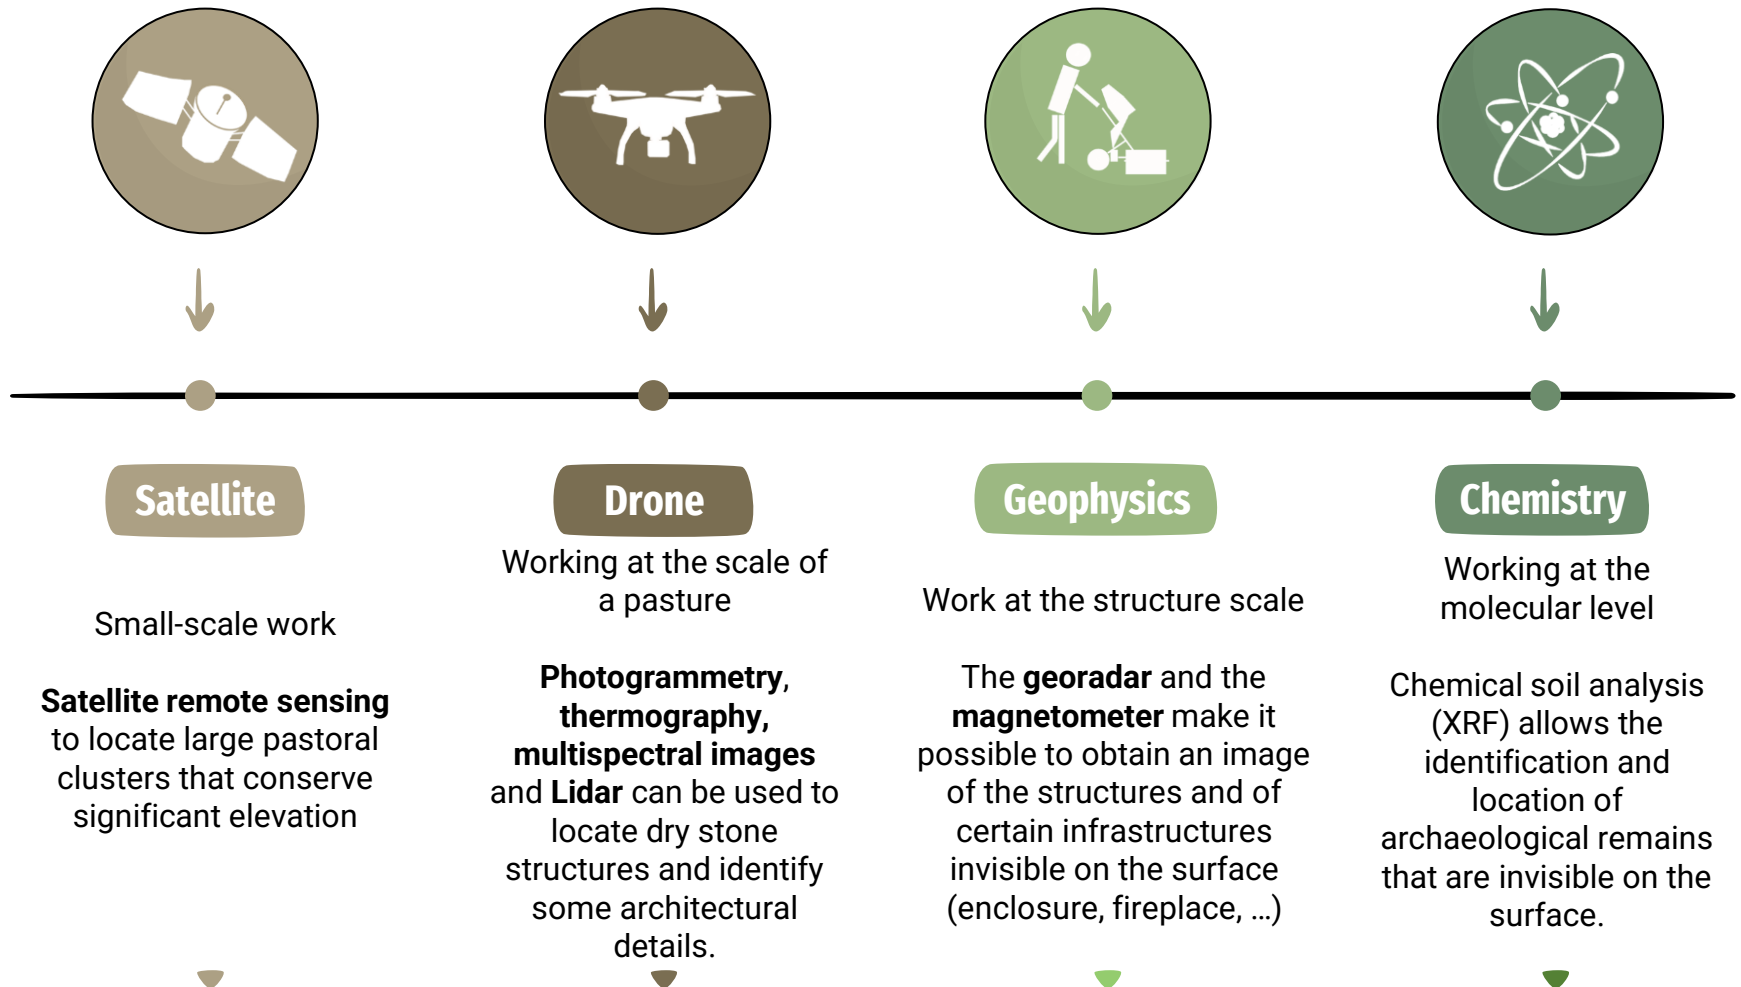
Satellite

Small-scale work

Satellite remote sensing to locate large pastoral clusters that conserve significant elevation

Drone

Working at the scale of a pasture

Photogrammetry, thermography, multispectral images and Lidar can be used to locate dry stone structures and identify some architectural details.

Geophysics

Work at the structure scale

The georadar and the magnetometer make it possible to obtain an image of the structures and of certain infrastructures invisible on the surface (enclosure, fireplace, …)

Chemistry

Working at the molecular level

Chemical soil analysis (XRF) allows the identification and location of archaeological remains that are invisible on the surface.